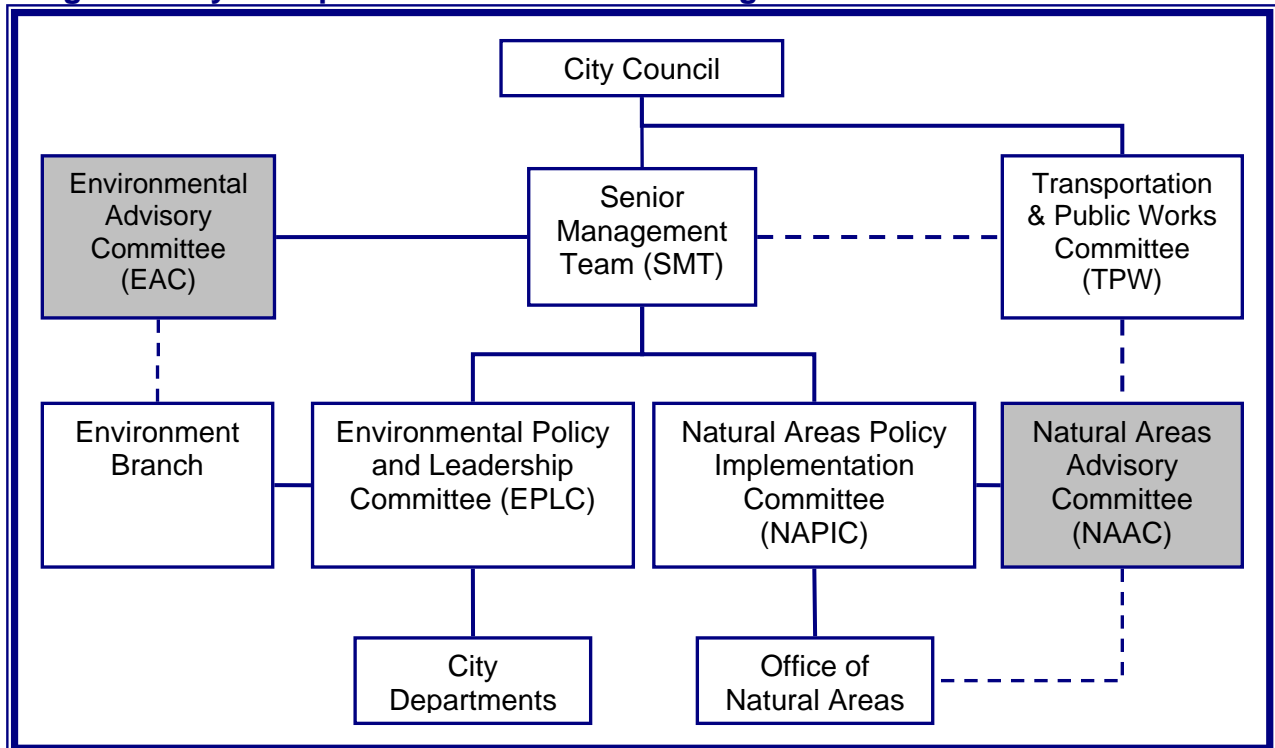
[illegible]

City Council

Environmental Advisory Committee (EAC)

Senior Management Team (SMT)

Transportation & Public Works Committee (TPW)

Environment Branch

Environmental Policy and Leadership Committee (EPLC)

Natural Areas Policy Implementation Committee (NAPIC)

Natural Areas Advisory Committee (NAAC)

City Departments

Office of Natural Areas